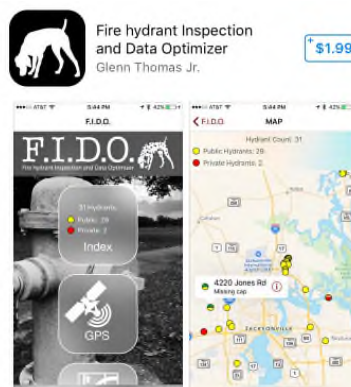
Fire hydrant Inspection and Data Optimizer
Glenn Thomas Jr.
$1.99

AT&T 5:44 PM 42%
F.I.D.O.
F.I.D.O.
Fire hydrant Inspection and Data Optimizer
31 Hydrants
Public: 29
Private: 2
Index
GPS

AT&T 5:44 PM 42%
F.I.D.O.
MAP
Hydrant Count: 31
Public Hydrants: 29
Private Hydrants: 2
4220 Jones Rd
Missing cap
Jacksonville